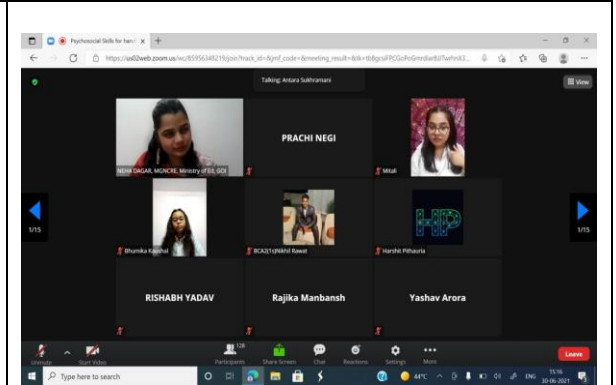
Psychosocial Skills for havi ×

https://us02web.zoom.us/wc/85956348219/join?track_id=&jmf_code=&meeting_result=&tk=tbBgcsiFPCGoPoGmnbarB/TwfnrX3...

Talking: Antara Sukhramani

View

NEHA DAGAR, MGNCRE, Ministry of Ed, GOI

PRACHI NEGI

Mitali

1/15

Bhumika Kaushal

BCA2(1)Nikhil Rawat

HP

Harshit Pithauria

1/15

RISHABH YADAV

Rajika Manbansh

Yashav Arora

Unmute

Start Video

128

Participants

Share Screen

Chat

Reactions

Settings

More

Leave

Type here to search

44°C

ENG

15:16

30-06-2021